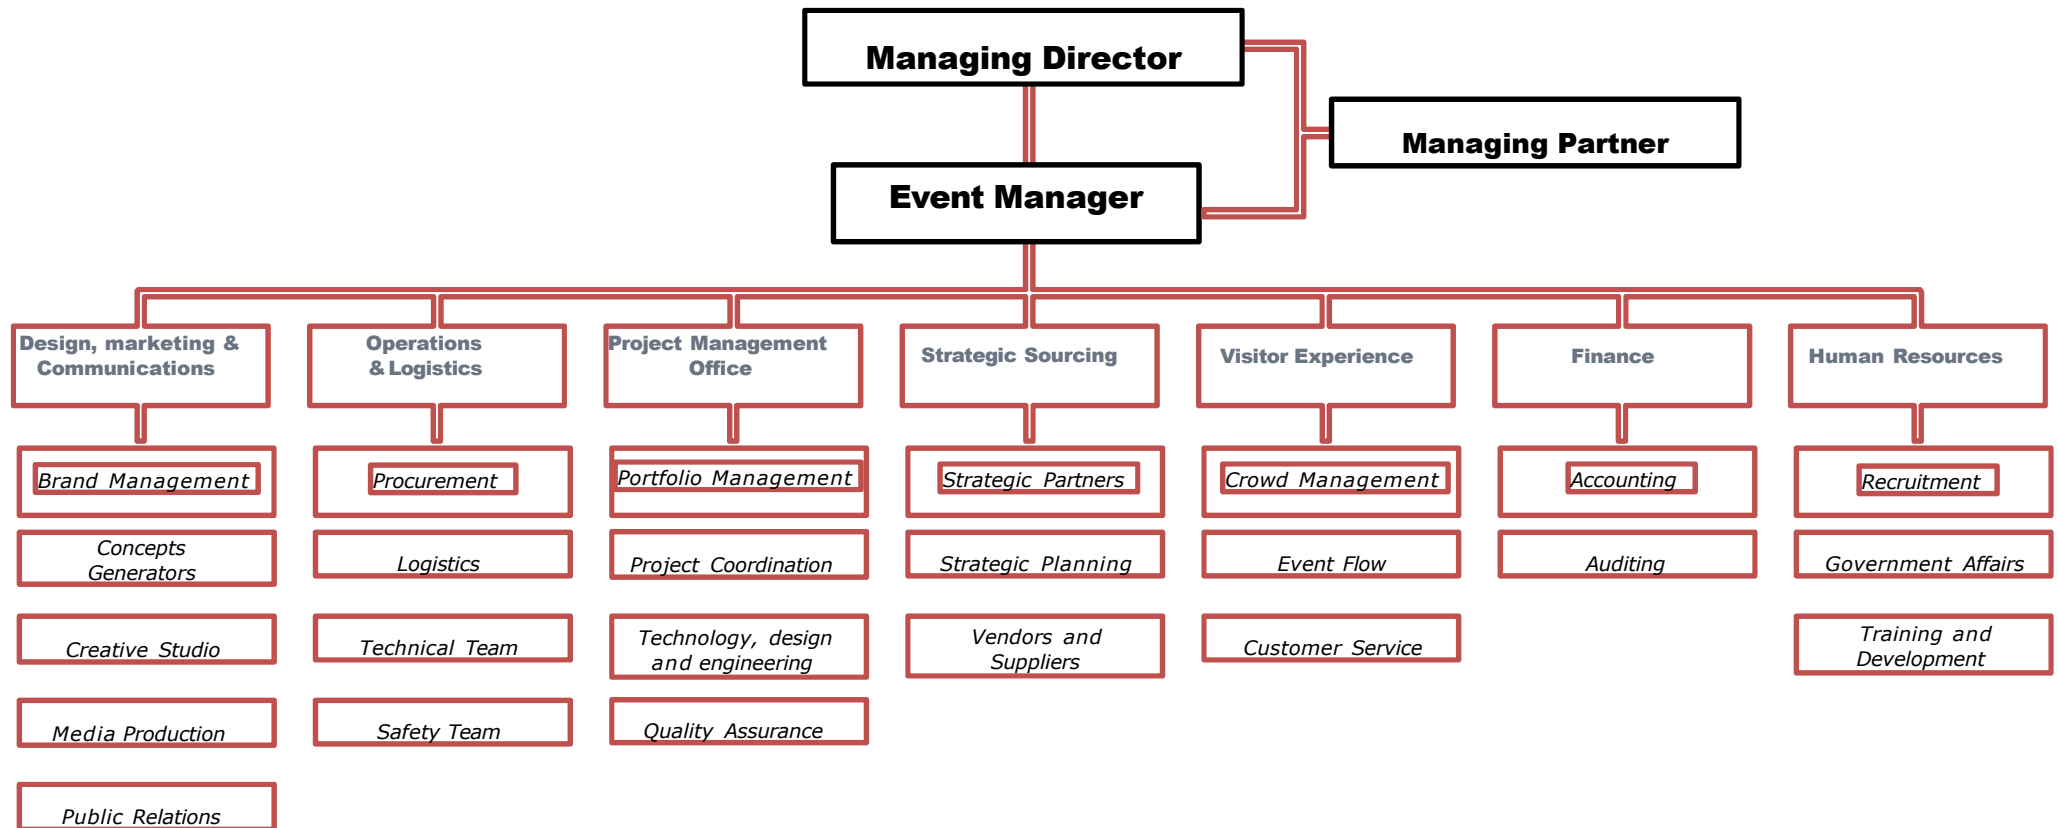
Managing Director

Managing Partner

Event Manager

Design, marketing & Communications

Brand Management

Concepts Generators

Creative Studio

Media Production

Public Relations

Operations & Logistics

Procurement

Logistics

Technical Team

Safety Team

Project Management Office

Portfolio Management

Project Coordination

Technology, design and engineering

Quality Assurance

Strategic Sourcing

Strategic Partners

Strategic Planning

Vendors and Suppliers

Visitor Experience

Crowd Management

Event Flow

Customer Service

Finance

Accounting

Auditing

Human Resources

Recruitment

Government Affairs

Training and Development